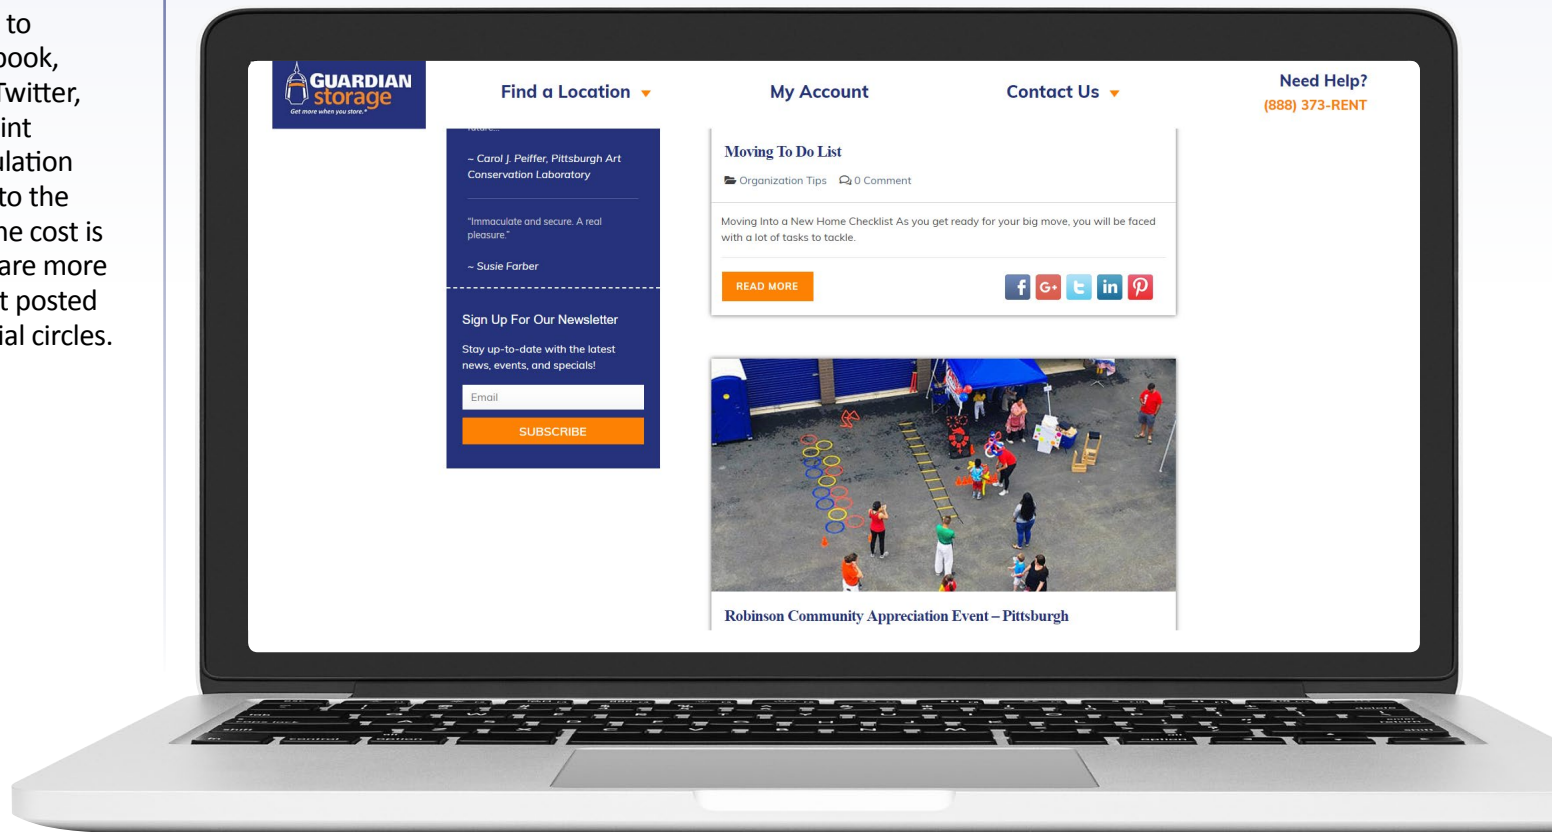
to
book,
Twitter,
int
ulation
to the
he cost is
are more
t posted
ial circles.

GUARDIAN storage
Get more when you store.

Find a Location

My Account

Contact Us

Need Help?
(888) 373-RENT

– Carol J. Peiffer, Pittsburgh Art Conservation Laboratory

"Immaculate and secure. A real pleasure."

~ Susie Farber

Sign Up For Our Newsletter

Stay up-to-date with the latest news, events, and specials!

Email

SUBSCRIBE

Moving To Do List

Organization Tips 0 Comment

Moving Into a New Home Checklist As you get ready for your big move, you will be faced with a lot of tasks to tackle.

READ MORE

Robinson Community Appreciation Event – Pittsburgh